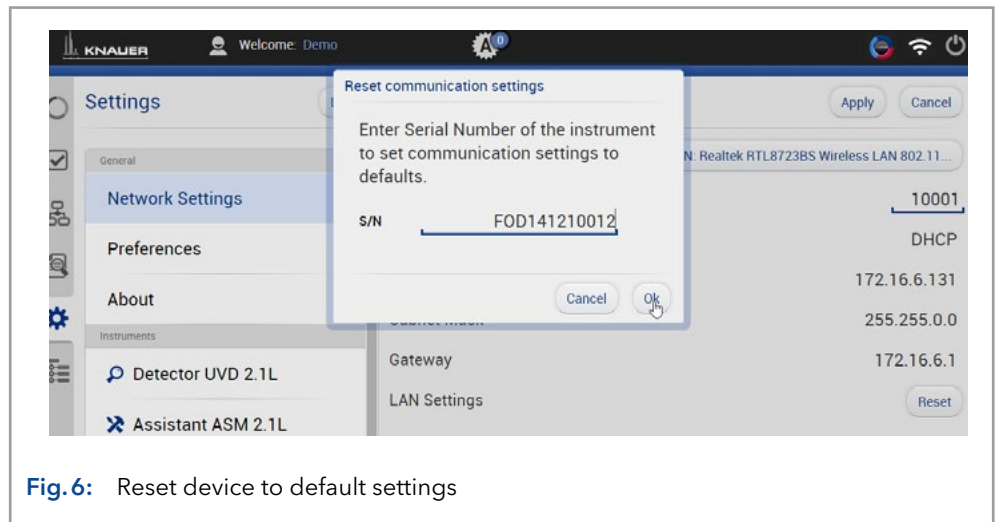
KNAUER Welcome: Demo

A 0

Settings

Apply Cancel

General

Network Settings

Preferences

About

Instruments

Detector UVD 2.1L

Assistant ASM 2.1L

N: Realtek RTL8723BS Wireless LAN 802.11...

10001

DHCP

172.16.6.131

255.255.0.0

Gateway 172.16.6.1

LAN Settings Reset

Reset communication settings

Enter Serial Number of the instrument to set communication settings to defaults.

S/N FOD141210012

Cancel Ok

Fig. 6: Reset device to default settings